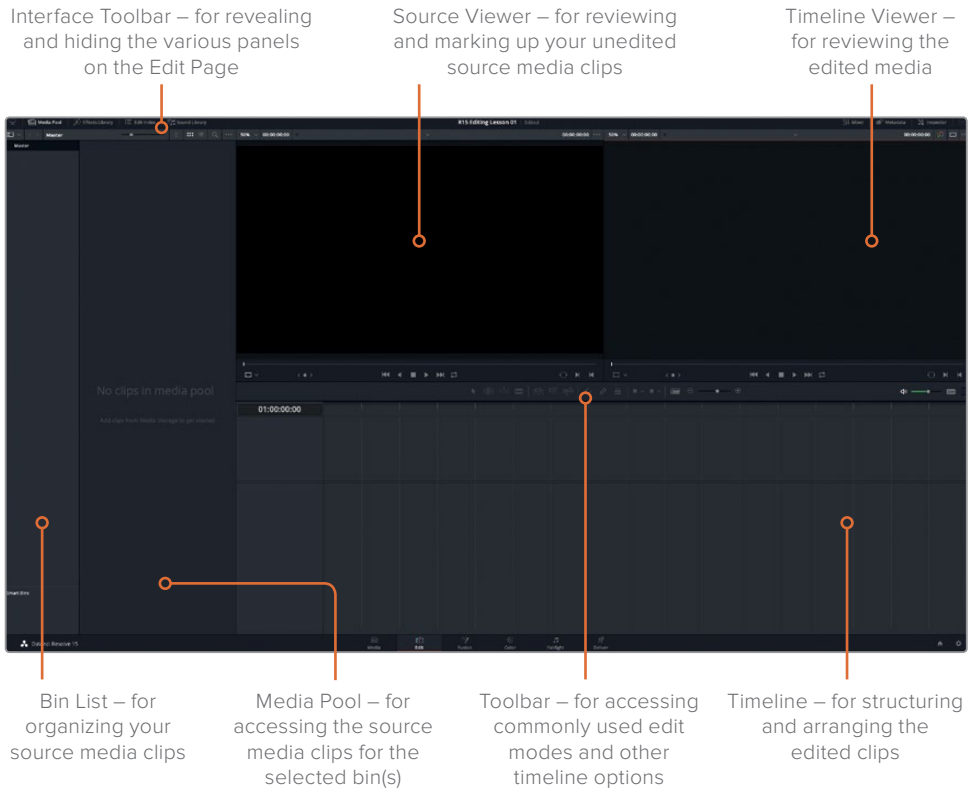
Interface Toolbar – for revealing and hiding the various panels on the Edit Page

Source Viewer – for reviewing and marking up your unedited source media clips

Timeline Viewer – for reviewing the edited media

Media Pool

Effects Library

Edit Index

Sound Library

R15 Editing Lesson 01

Edited

Mixer

Metadata

Inspector

Master

50%

00:00:00:00

00:00:00:00

50%

00:00:00:00

00:00:00:00

Master

No clips in media pool

Add clips from Media Storage to get started

01:00:00:00

Smart Bins

DaVinci Resolve 15

Media

Edit

Fusion

Color

Fairlight

Deliver

Bin List – for organizing your source media clips

Media Pool – for accessing the source media clips for the selected bin(s)

Toolbar – for accessing commonly used edit modes and other timeline options

Timeline – for structuring and arranging the edited clips